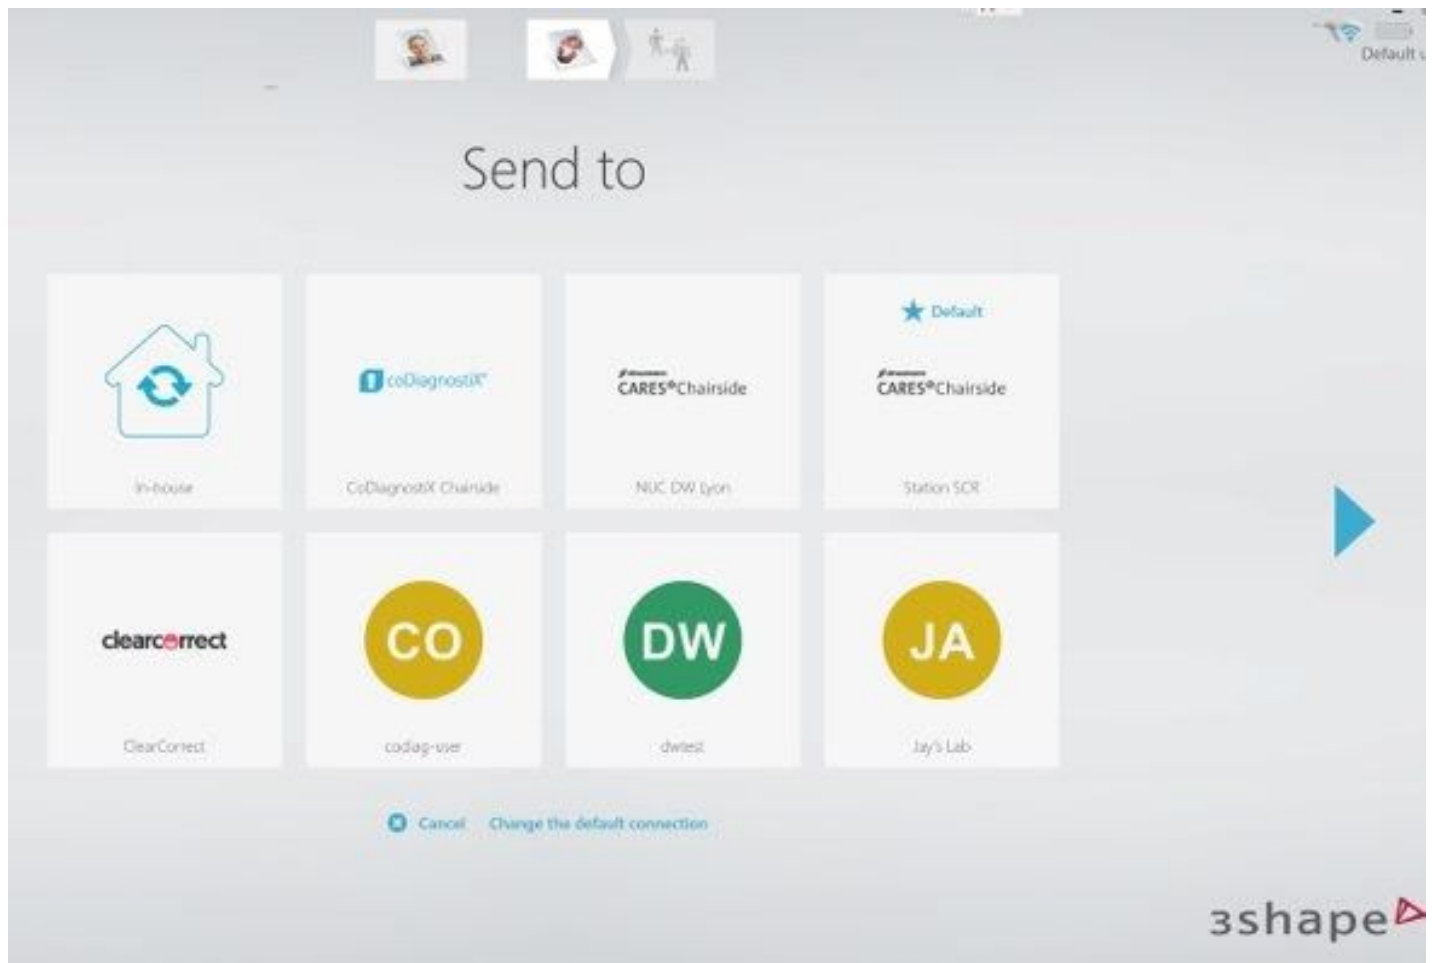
Default

Send to

In-house

coDiagnostiX

CoDiagnostiX Chairside

CARES®Chairside

NUC DW Lyon

Default

CARES®Chairside

Station SCR

clearcorrect

ClearCorrect

CO

codiag-user

DW

dwtest

JA

Jay's Lab

Cancel Change the default connection

3shape